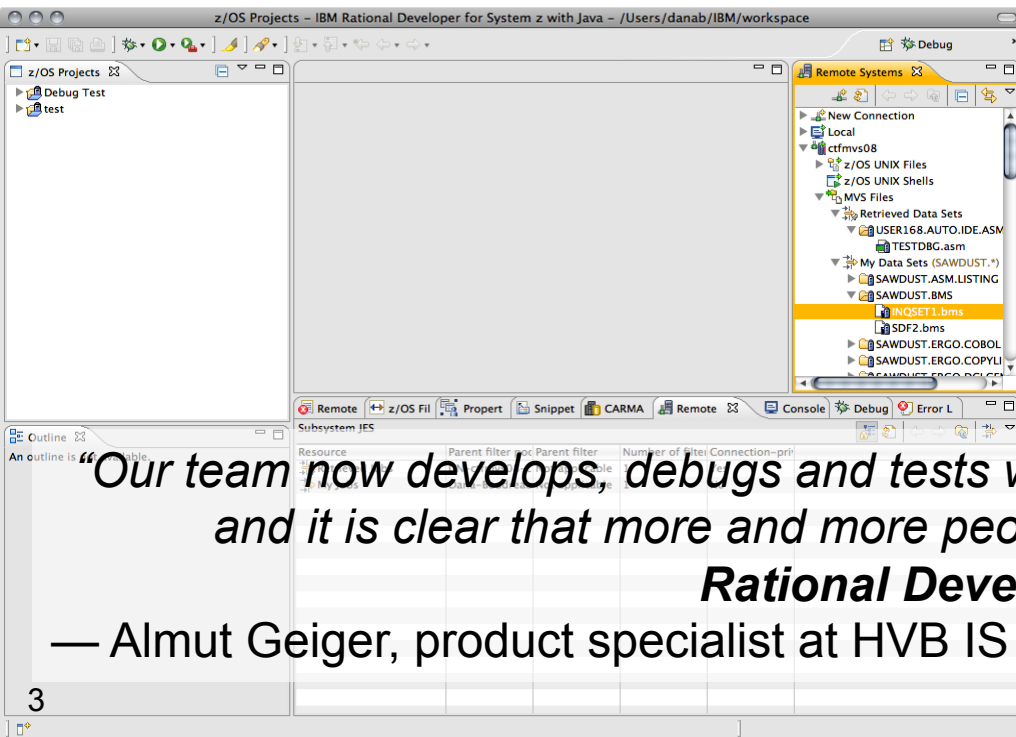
z/OS Projects – IBM Rational Developer for System z with Java – /Users/danab/IBM/workspace

Debug

z/OS Projects

Debug Test
test

Remote Systems

New Connection
Local
ctfmvs08
z/OS UNIX Files
z/OS UNIX Shells
MVS Files
Retrieved Data Sets
USER168.AUTO.IDE.ASM
TESTDBG.asm
My Data Sets (SAWDUST.*)
SAWDUST.ASM.LISTING
SAWDUST.BMS
INQSET1.bms
SDF2.bms
SAWDUST.ERGO.COBOL
SAWDUST.ERGO.COPYLI

Remote | z/OS Fil | Propert | Snippet | CARMA | Remote | Console | Debug | Error L

Subsystem JES

| Resource | Parent filter poo | Parent filter | Number of filter | Connection-priv |
|---|---|---|---|---|

Outline

An outline is not available.

“Our team now develops, debugs and tests w and it is clear that more and more peo Rational Deve

— Almut Geiger, product specialist at HVB IS

3